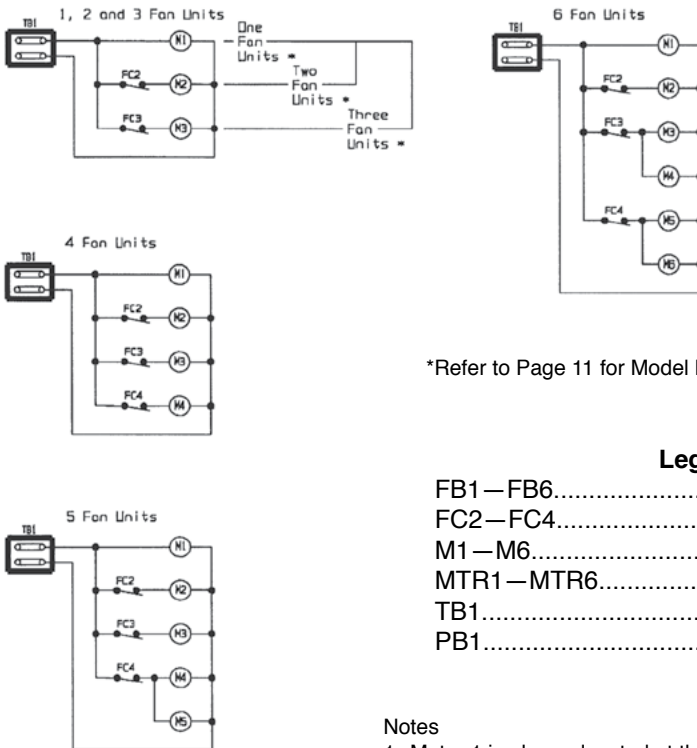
TB1 1, 2 and 3 Fan Units

M1

One Fan Units *

FC2 M2

Two Fan Units *

FC3 M3

Three Fan Units *

TB1 4 Fan Units

M1

FC2 M2

FC3 M3

FC4 M4

TB1 5 Fan Units

M1

FC2 M2

FC3 M3

FC4 M4

M5

TB1 6 Fan Units

M1

FC2 M2

FC3 M3

M4

FC4 M5

M6

*Refer to Page 11 for Model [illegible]

Leg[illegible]

FB1—FB6.....................

FC2—FC4.....................

M1—M6.........................

MTR1—MTR6.................

TB1...............................

PB1...............................

Notes

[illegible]